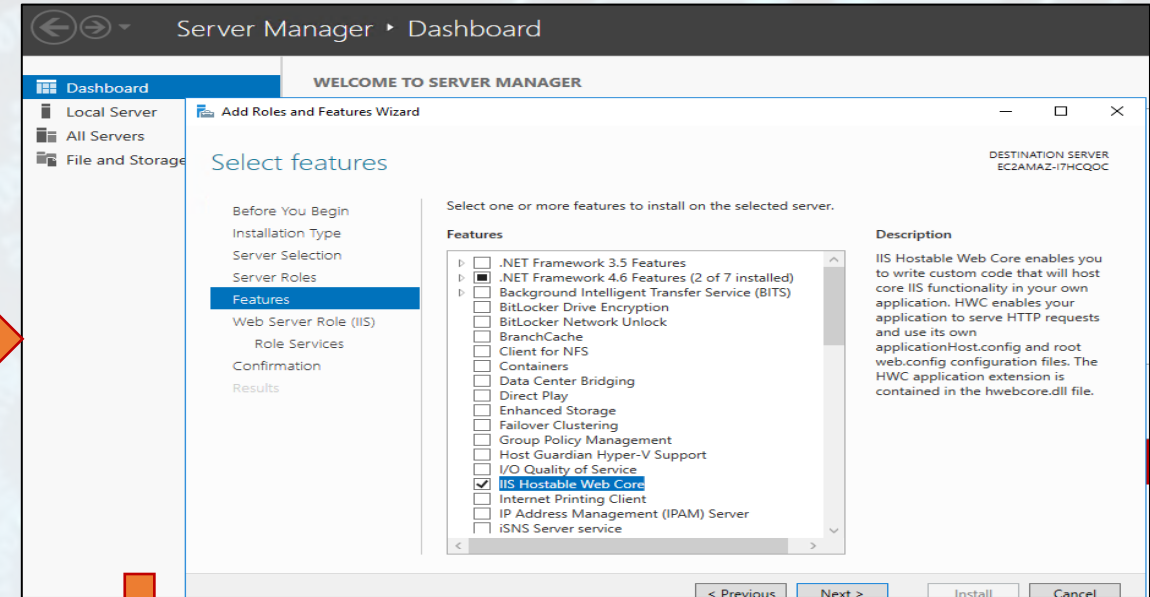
Server Manager • Dashboard

Dashboard
Local Server
All Servers
File and Storage

WELCOME TO SERVER MANAGER

Add Roles and Features Wizard

Select features

DESTINATION SERVER
EC2AMAZ-I7HCQOC

Before You Begin
Installation Type
Server Selection
Server Roles
Features
Web Server Role (IIS)
Role Services
Confirmation
Results

Select one or more features to install on the selected server.

Features

.NET Framework 3.5 Features
.NET Framework 4.6 Features (2 of 7 installed)
Background Intelligent Transfer Service (BITS)
BitLocker Drive Encryption
BitLocker Network Unlock
BranchCache
Client for NFS
Containers
Data Center Bridging
Direct Play
Enhanced Storage
Failover Clustering
Group Policy Management
Host Guardian Hyper-V Support
I/O Quality of Service
IIS Hostable Web Core
Internet Printing Client
IP Address Management (IPAM) Server
iSNS Server service

Description

IIS Hostable Web Core enables you to write custom code that will host core IIS functionality in your own application. HWC enables your application to serve HTTP requests and use its own applicationHost.config and root web.config configuration files. The HWC application extension is contained in the hwebcore.dll file.

< Previous
Next >
Install
Cancel